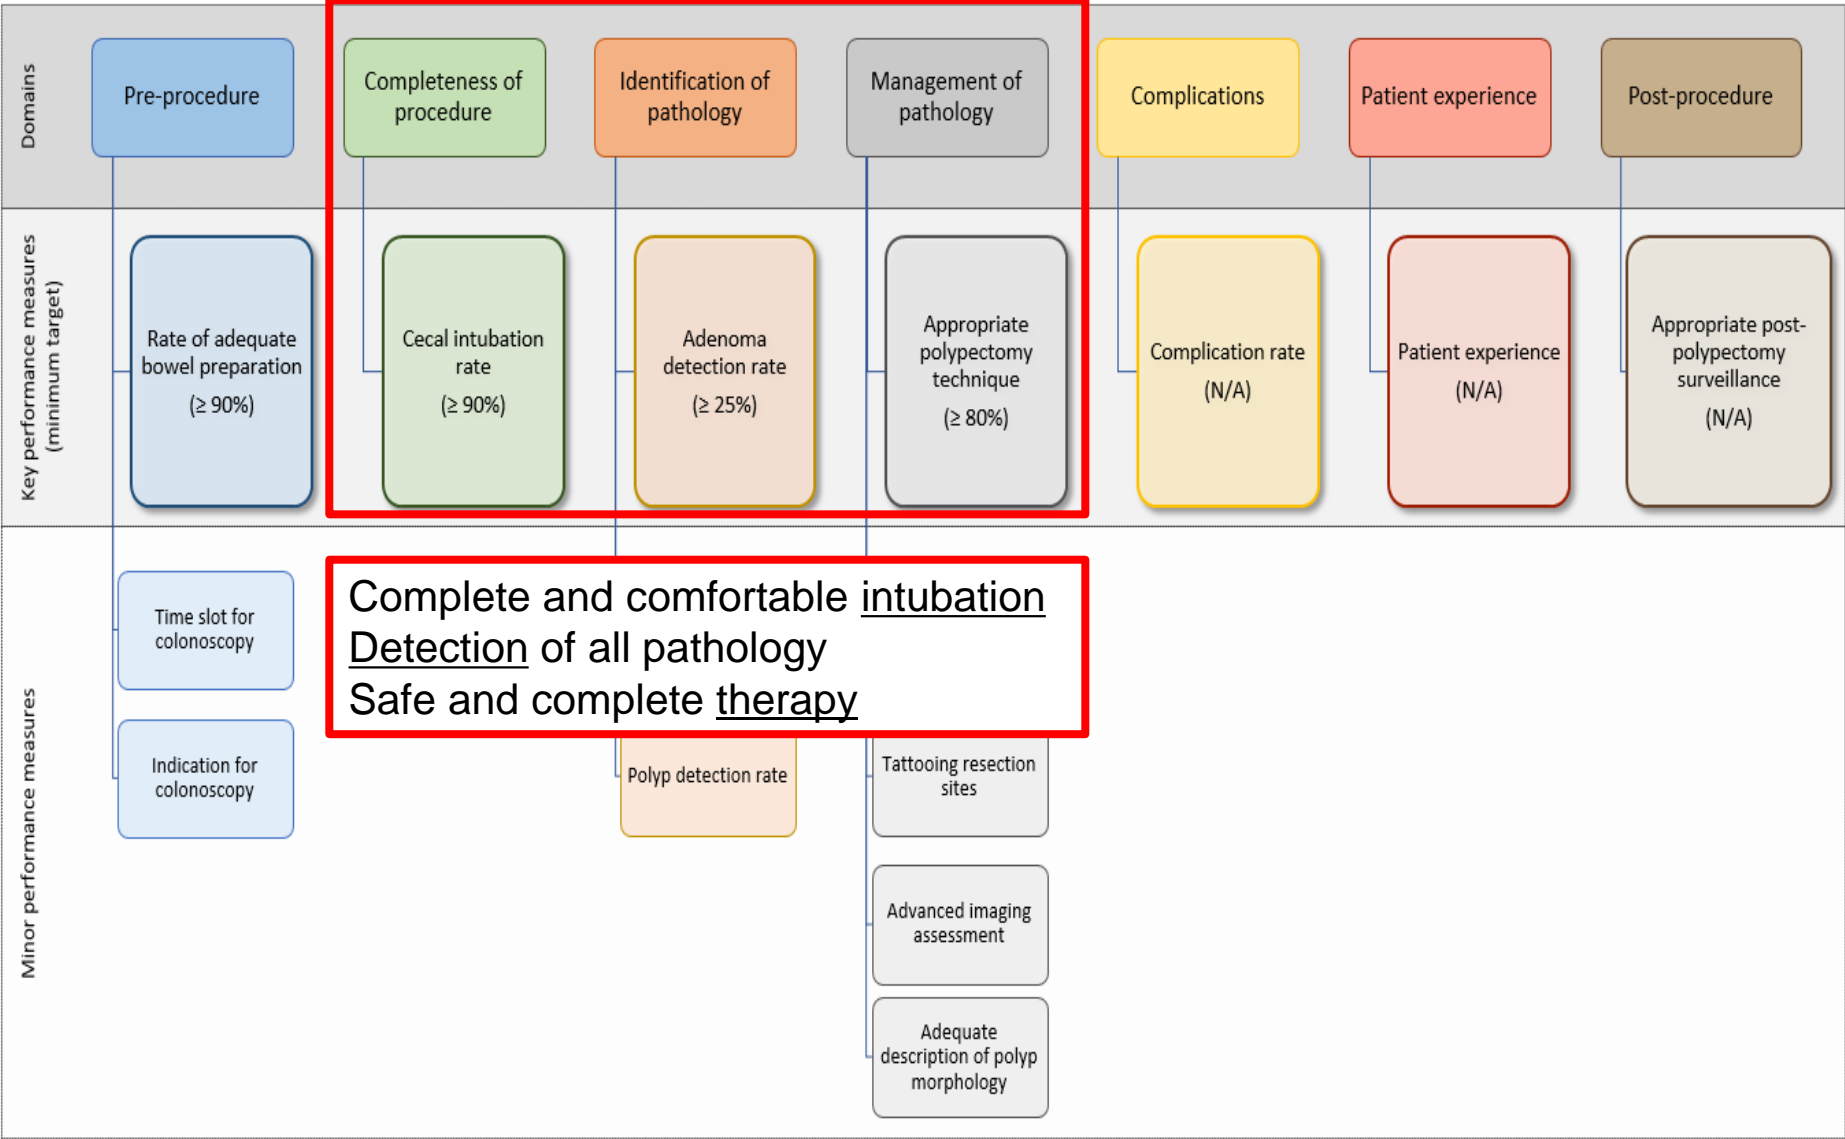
Domains

Pre-procedure

Completeness of procedure

Identification of pathology

Management of pathology

Complications

Patient experience

Post-procedure

Key performance measures (minimum target)

Rate of adequate bowel preparation (≥ 90%)

Cecal intubation rate (≥ 90%)

Adenoma detection rate (≥ 25%)

Appropriate polypectomy technique (≥ 80%)

Complication rate (N/A)

Patient experience (N/A)

Appropriate post-polypectomy surveillance (N/A)

Minor performance measures

Time slot for colonoscopy

Indication for colonoscopy

Complete and comfortable intubation
Detection of all pathology
Safe and complete therapy

Polyp detection rate

Tattooing resection sites

Advanced imaging assessment

Adequate description of polyp morphology